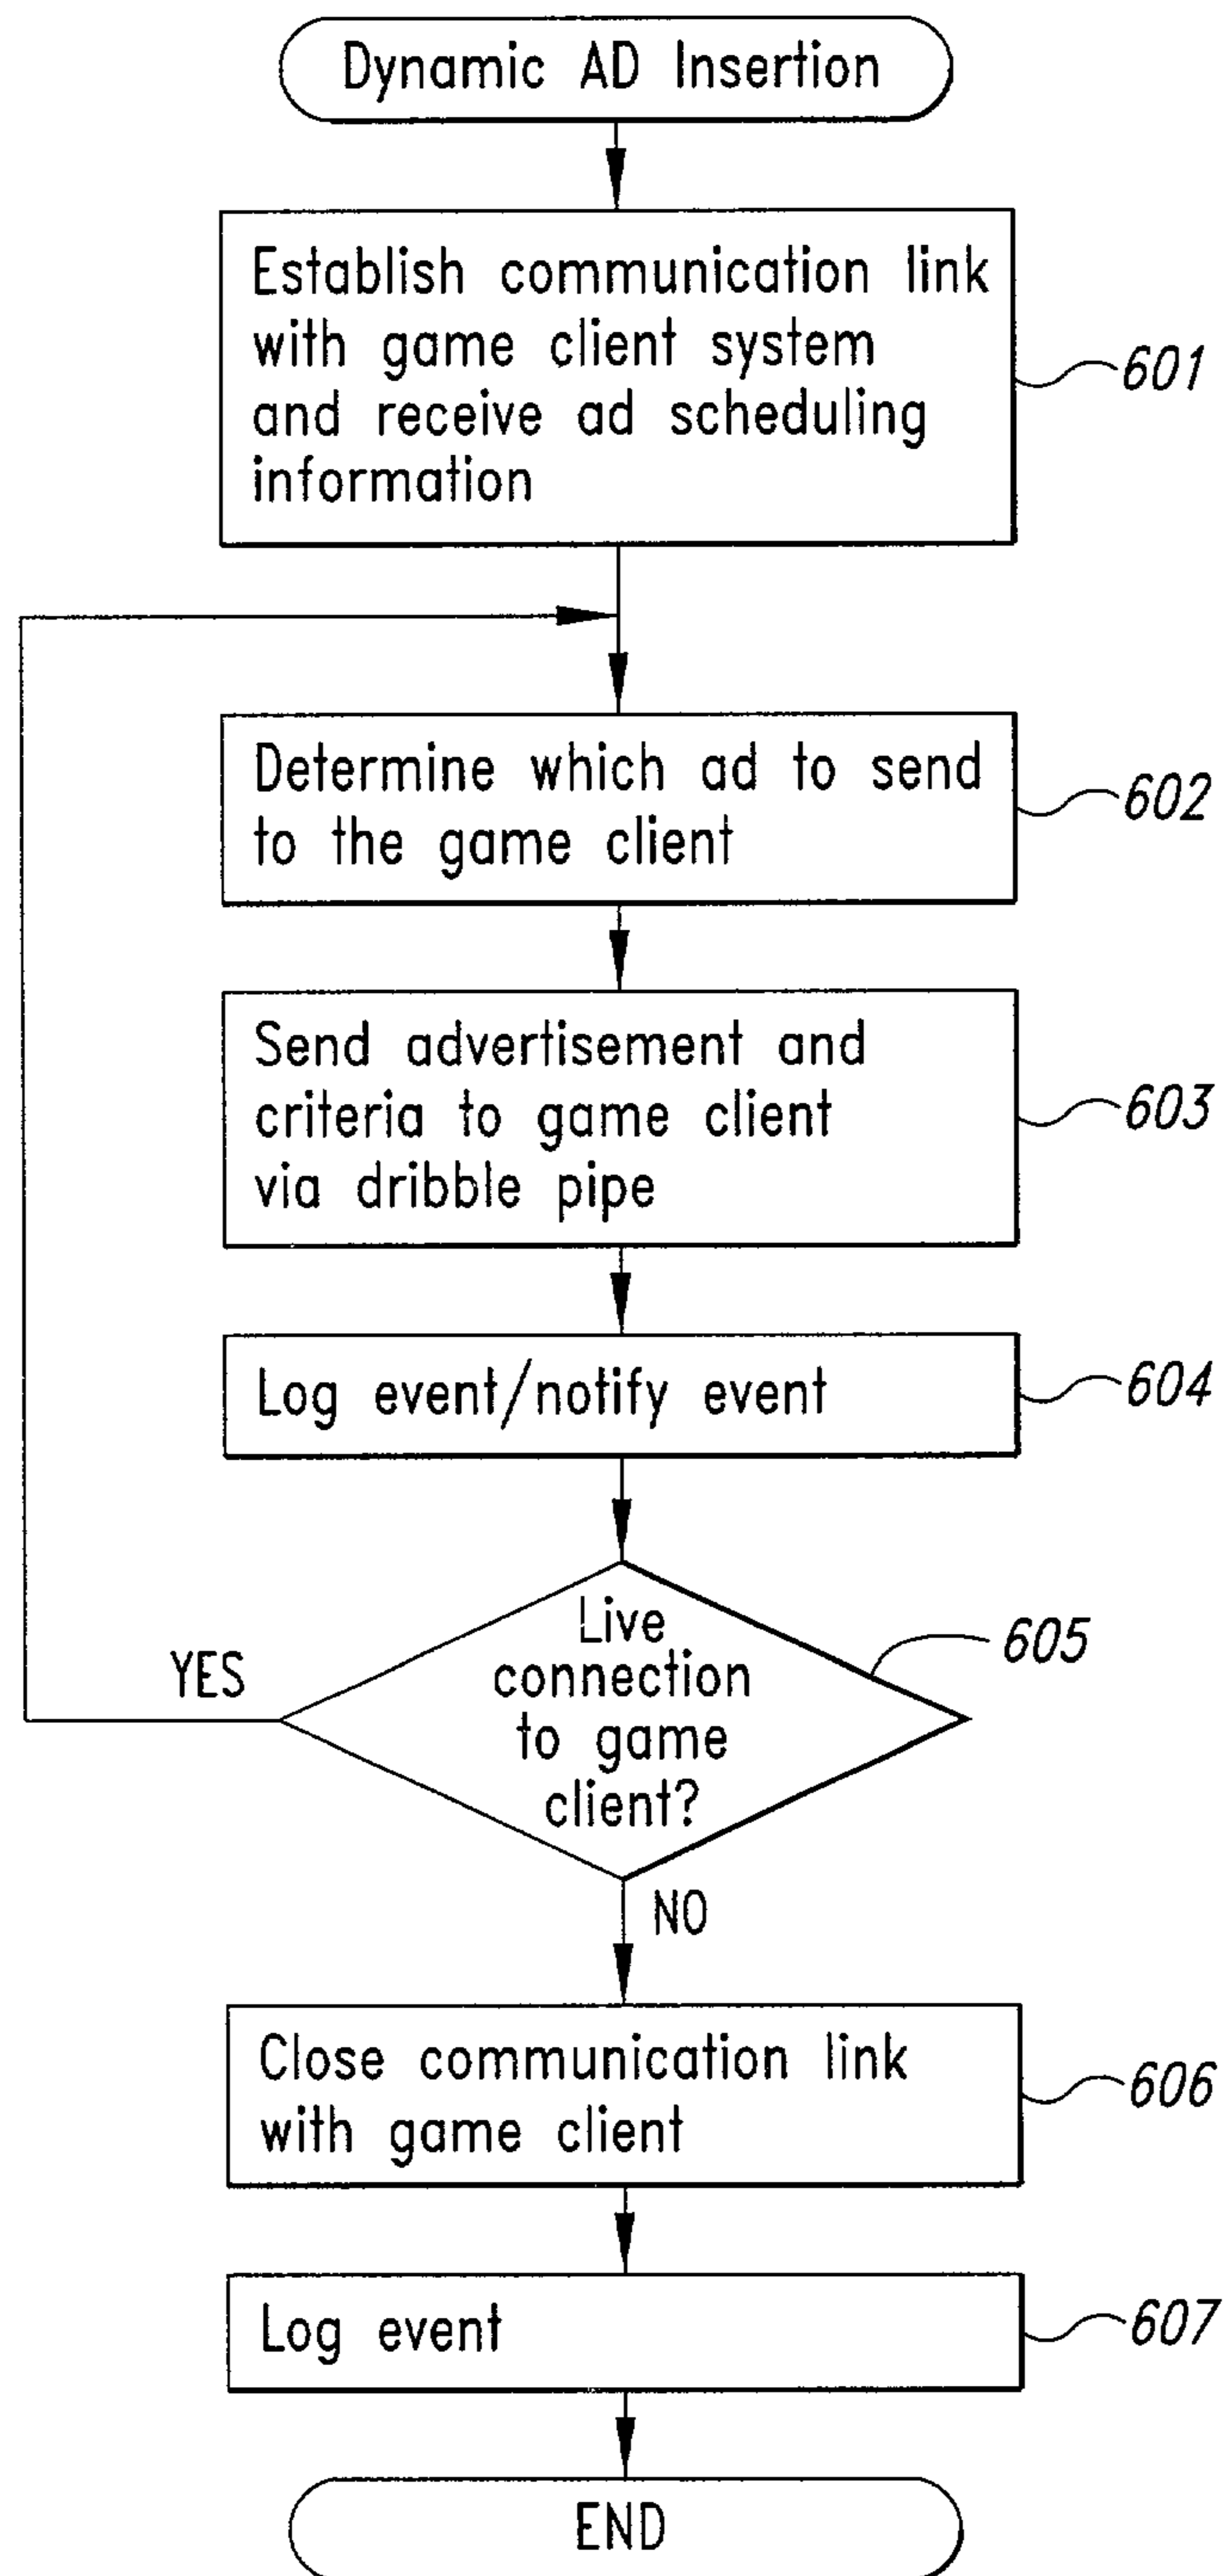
Dynamic AD Insertion

Establish communication link with game client system and receive ad scheduling information

601

Determine which ad to send to the game client

602

Send advertisement and criteria to game client via dribble pipe

603

Log event/notify event

604

Live connection to game client?

605

YES

NO

Close communication link with game client

606

Log event

607

END